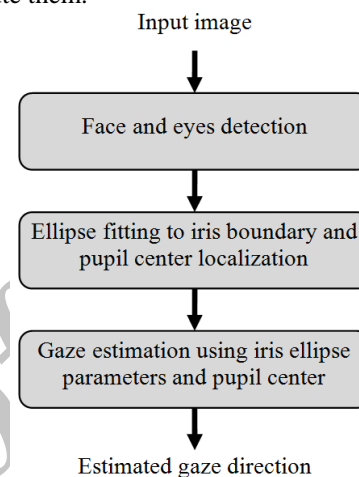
ate them.

Input image

Face and eyes detection

Ellipse fitting to iris boundary and pupil center localization

Gaze estimation using iris ellipse parameters and pupil center

Estimated gaze direction